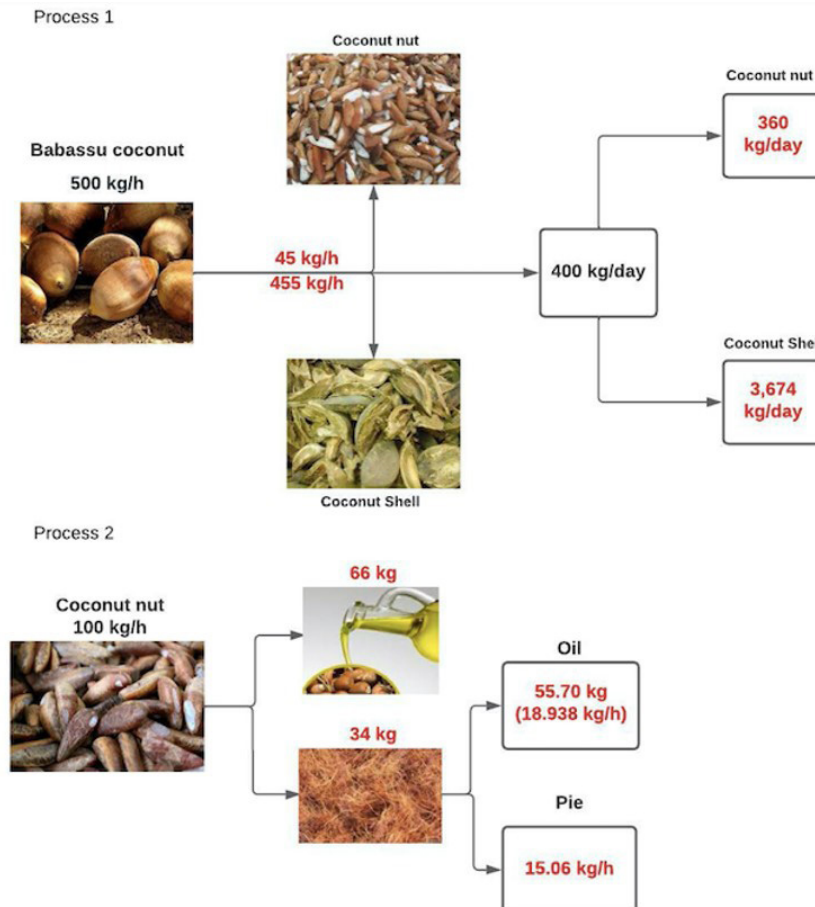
Process 1

Coconut nut

Babassu coconut
500 kg/h

45 kg/h
455 kg/h

400 kg/day

Coconut nut
360 kg/day

Coconut She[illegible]
3,674 kg/day

Coconut Shell

Process 2

Coconut nut
100 kg/h

66 kg

34 kg

Oil
55.70 kg
(18.938 kg/h)

Pie
15.06 kg/h